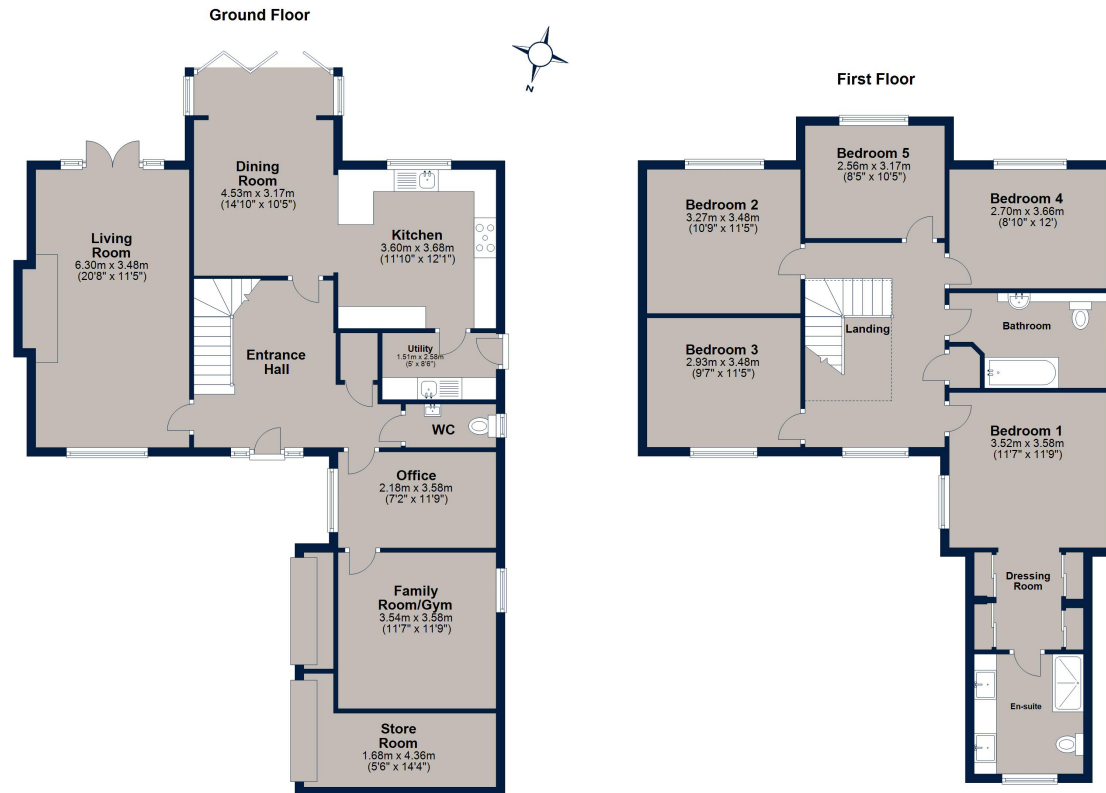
Ground Floor

N

Dining Room
4.53m x 3.17m
(14'10" x 10'5")

Living Room
6.30m x 3.48m
(20'8" x 11'5")

Kitchen
3.60m x 3.68m
(11'10" x 12'1")

Entrance Hall

Utility
1.51m x 2.58m
(5' x 8'6")

WC

Office
2.18m x 3.58m
(7'2" x 11'9")

Family Room/Gym
3.54m x 3.58m
(11'7" x 11'9")

Store Room
1.68m x 4.36m
(5'6" x 14'4")

First Floor

Bedroom 5
2.56m x 3.17m
(8'5" x 10'5")

Bedroom 2
3.27m x 3.48m
(10'9" x 11'5")

Bedroom 4
2.70m x 3.66m
(8'10" x 12')

Landing

Bathroom

Bedroom 3
2.93m x 3.48m
(9'7" x 11'5")

Bedroom 1
3.52m x 3.58m
(11'7" x 11'9")

Dressing Room

En-suite